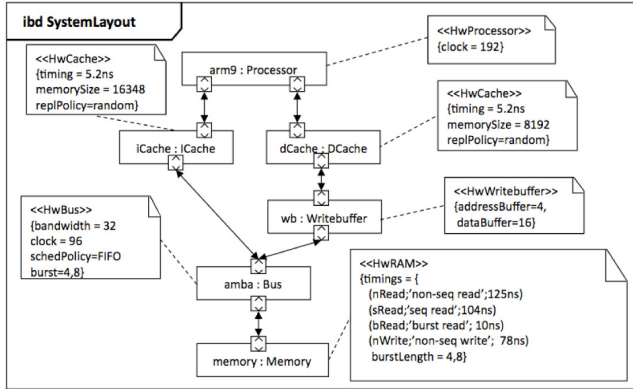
ibd SystemLayout

<<HwCache>>
{timing = 5.2ns
memorySize = 16348
replPolicy=random}

arm9 : Processor

<<HwProcessor>>
{clock = 192}

<<HwCache>>
{timing = 5.2ns
memorySize = 8192
replPolicy=random}

iCache : ICache

dCache : DCache

<<HwWritebuffer>>
{addressBuffer=4,
dataBuffer=16}

wb : Writebuffer

<<HwBus>>
{bandwidth = 32
clock = 96
schedPolicy=FIFO
burst=4,8}

amba : Bus

memory : Memory

<<HwRAM>>
{timings = {
(nRead;'non-seq read';125ns)
(sRead;'seq read';104ns)
(bRead;'burst read'; 10ns)
(nWrite;'non-seq write'; 78ns)
burstLength = 4,8}